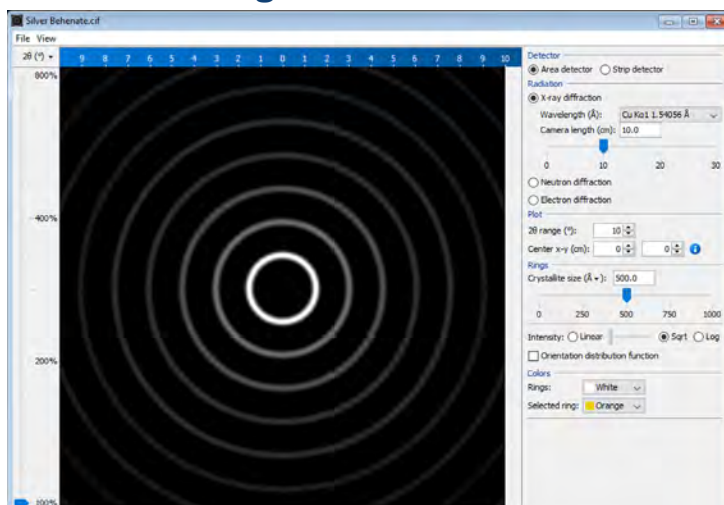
Silver Behenate.cif

File View

2θ (°)

9 8 7 6 5 4 3 2 1 0 1 2 3 4 5 6 7 8 9 10

800%

400%

200%

100%

Detector
Area detector
Strip detector

Radiation
X-ray diffraction
Wavelength (Å): Cu Kα1 1.54056 Å
Camera length (cm): 10.0
0 10 20 30
Neutron diffraction
Electron diffraction

Plot
2θ range (°): 10
Center x-y (cm): 0 0

Rings
Crystallite size (Å): 500.0
0 250 500 750 1000

Intensity: Linear Sqrt Log
Orientation distribution function

Colors
Rings: White
Selected ring: Orange